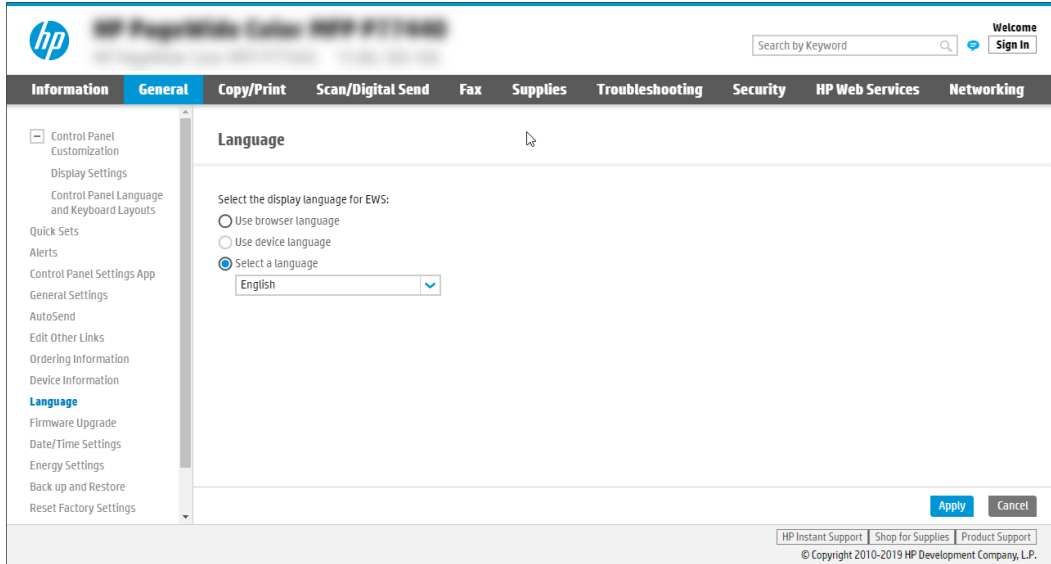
hp

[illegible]

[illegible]

Search by Keyword

Welcome

Sign In

Information General Copy/Print Scan/Digital Send Fax Supplies Troubleshooting Security HP Web Services Networking

− Control Panel Customization

Display Settings

Control Panel Language and Keyboard Layouts

Quick Sets

Alerts

Control Panel Settings App

General Settings

AutoSend

Edit Other Links

Ordering Information

Device Information

Language

Firmware Upgrade

Date/Time Settings

Energy Settings

Back up and Restore

Reset Factory Settings

Language

Select the display language for EWS:

Use browser language

Use device language

Select a language

English

Apply Cancel

HP Instant Support | Shop for Supplies | Product Support

© Copyright 2010-2019 HP Development Company, L.P.